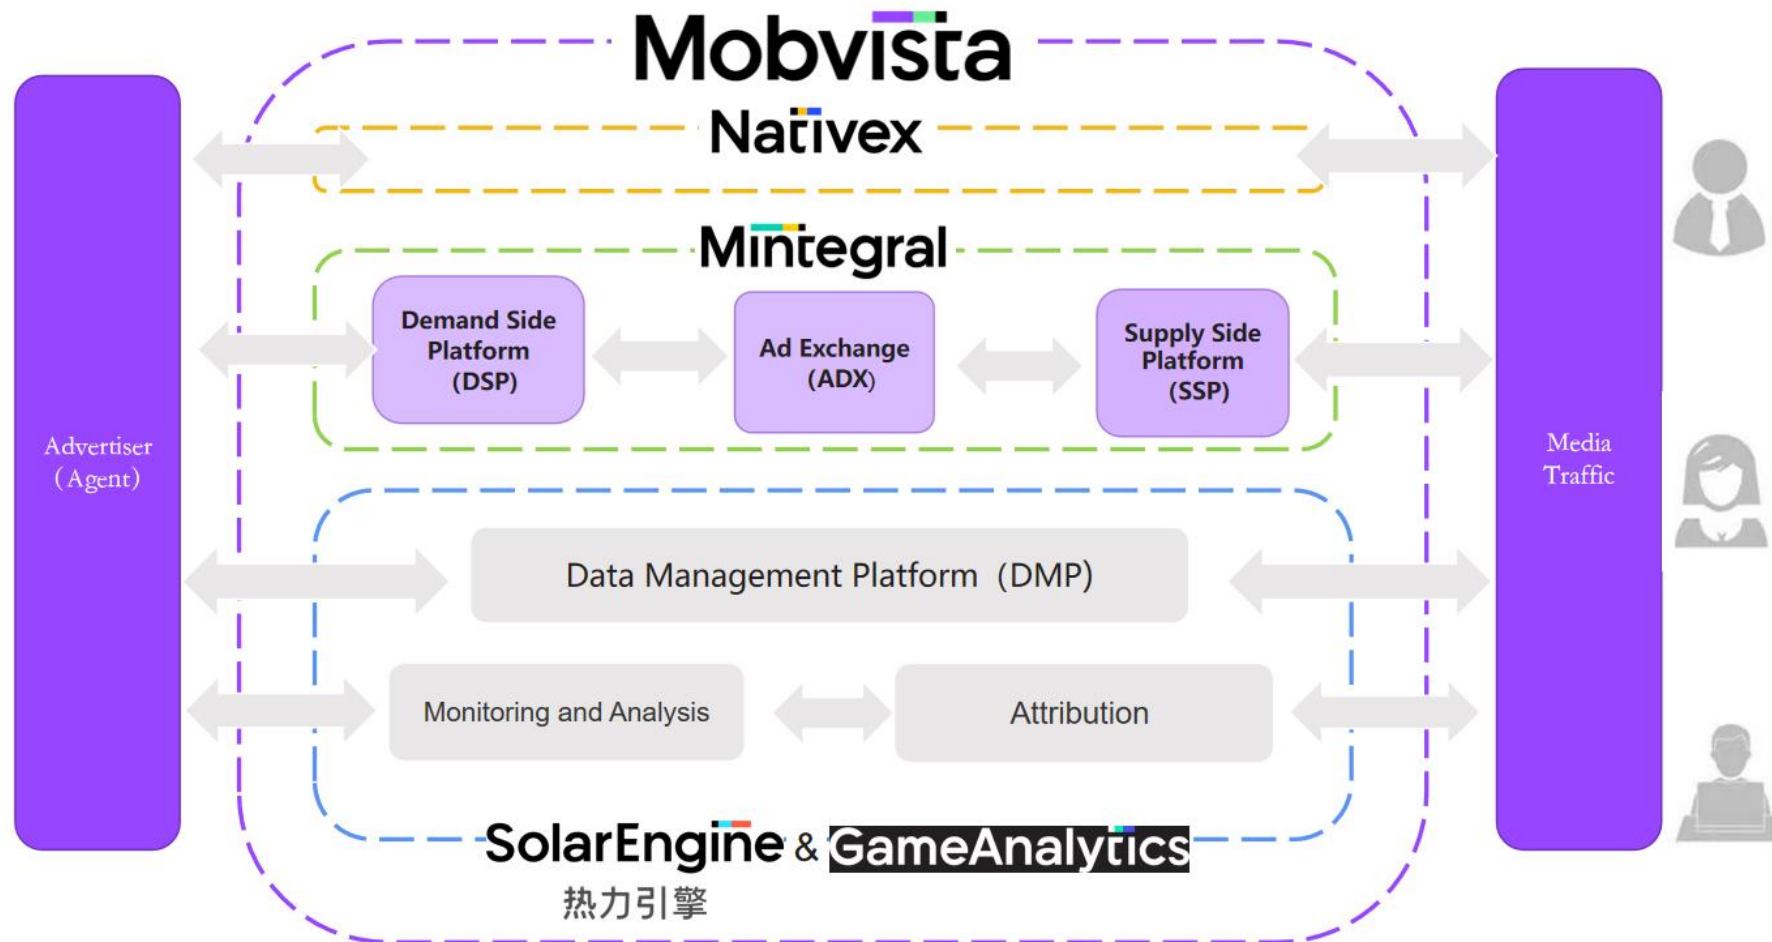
Mobvista

Nativex

Mintegral

Advertiser
(Agent)

Demand Side Platform (DSP)

Ad Exchange (ADX)

Supply Side Platform (SSP)

Media Traffic

Data Management Platform (DMP)

Monitoring and Analysis

Attribution

SolarEngine & GameAnalytics

热力引擎